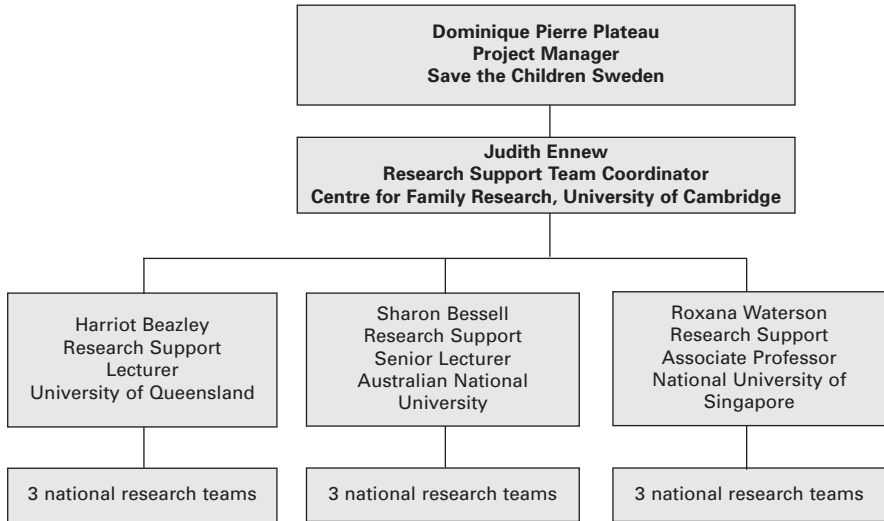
Dominique Pierre Plateau
Project Manager
Save the Children Sweden

Judith Ennew
Research Support Team Coordinator
Centre for Family Research, University of Cambridge

Harriot Beazley
Research Support
Lecturer
University of Queensland

Sharon Bessell
Research Support
Senior Lecturer
Australian National University

Roxana Waterson
Research Support
Associate Professor
National University of Singapore

3 national research teams

3 national research teams

3 national research teams